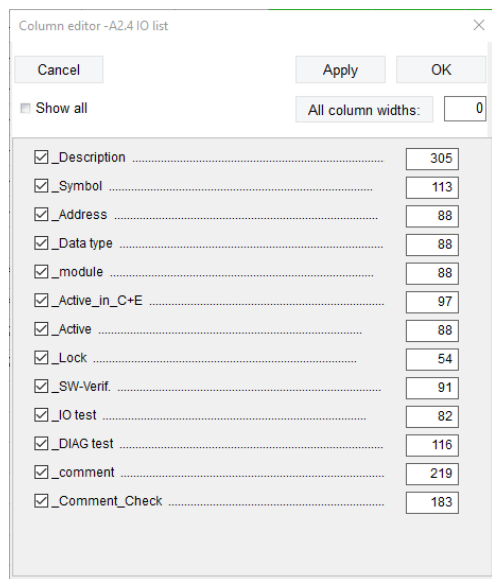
Column editor -A2.4 IO list

Cancel

Apply

OK

Show all

All column widths: 0

_Description ........................................ 305
_Symbol ........................................ 113
_Address ........................................ 88
_Data type ........................................ 88
_module ........................................ 88
_Active_in_C+E ........................................ 97
_Active ........................................ 88
_Lock ........................................ 54
_SW-Verif. ........................................ 91
_IO test ........................................ 82
_DIAG test ........................................ 116
_comment ........................................ 219
_Comment_Check ........................................ 183